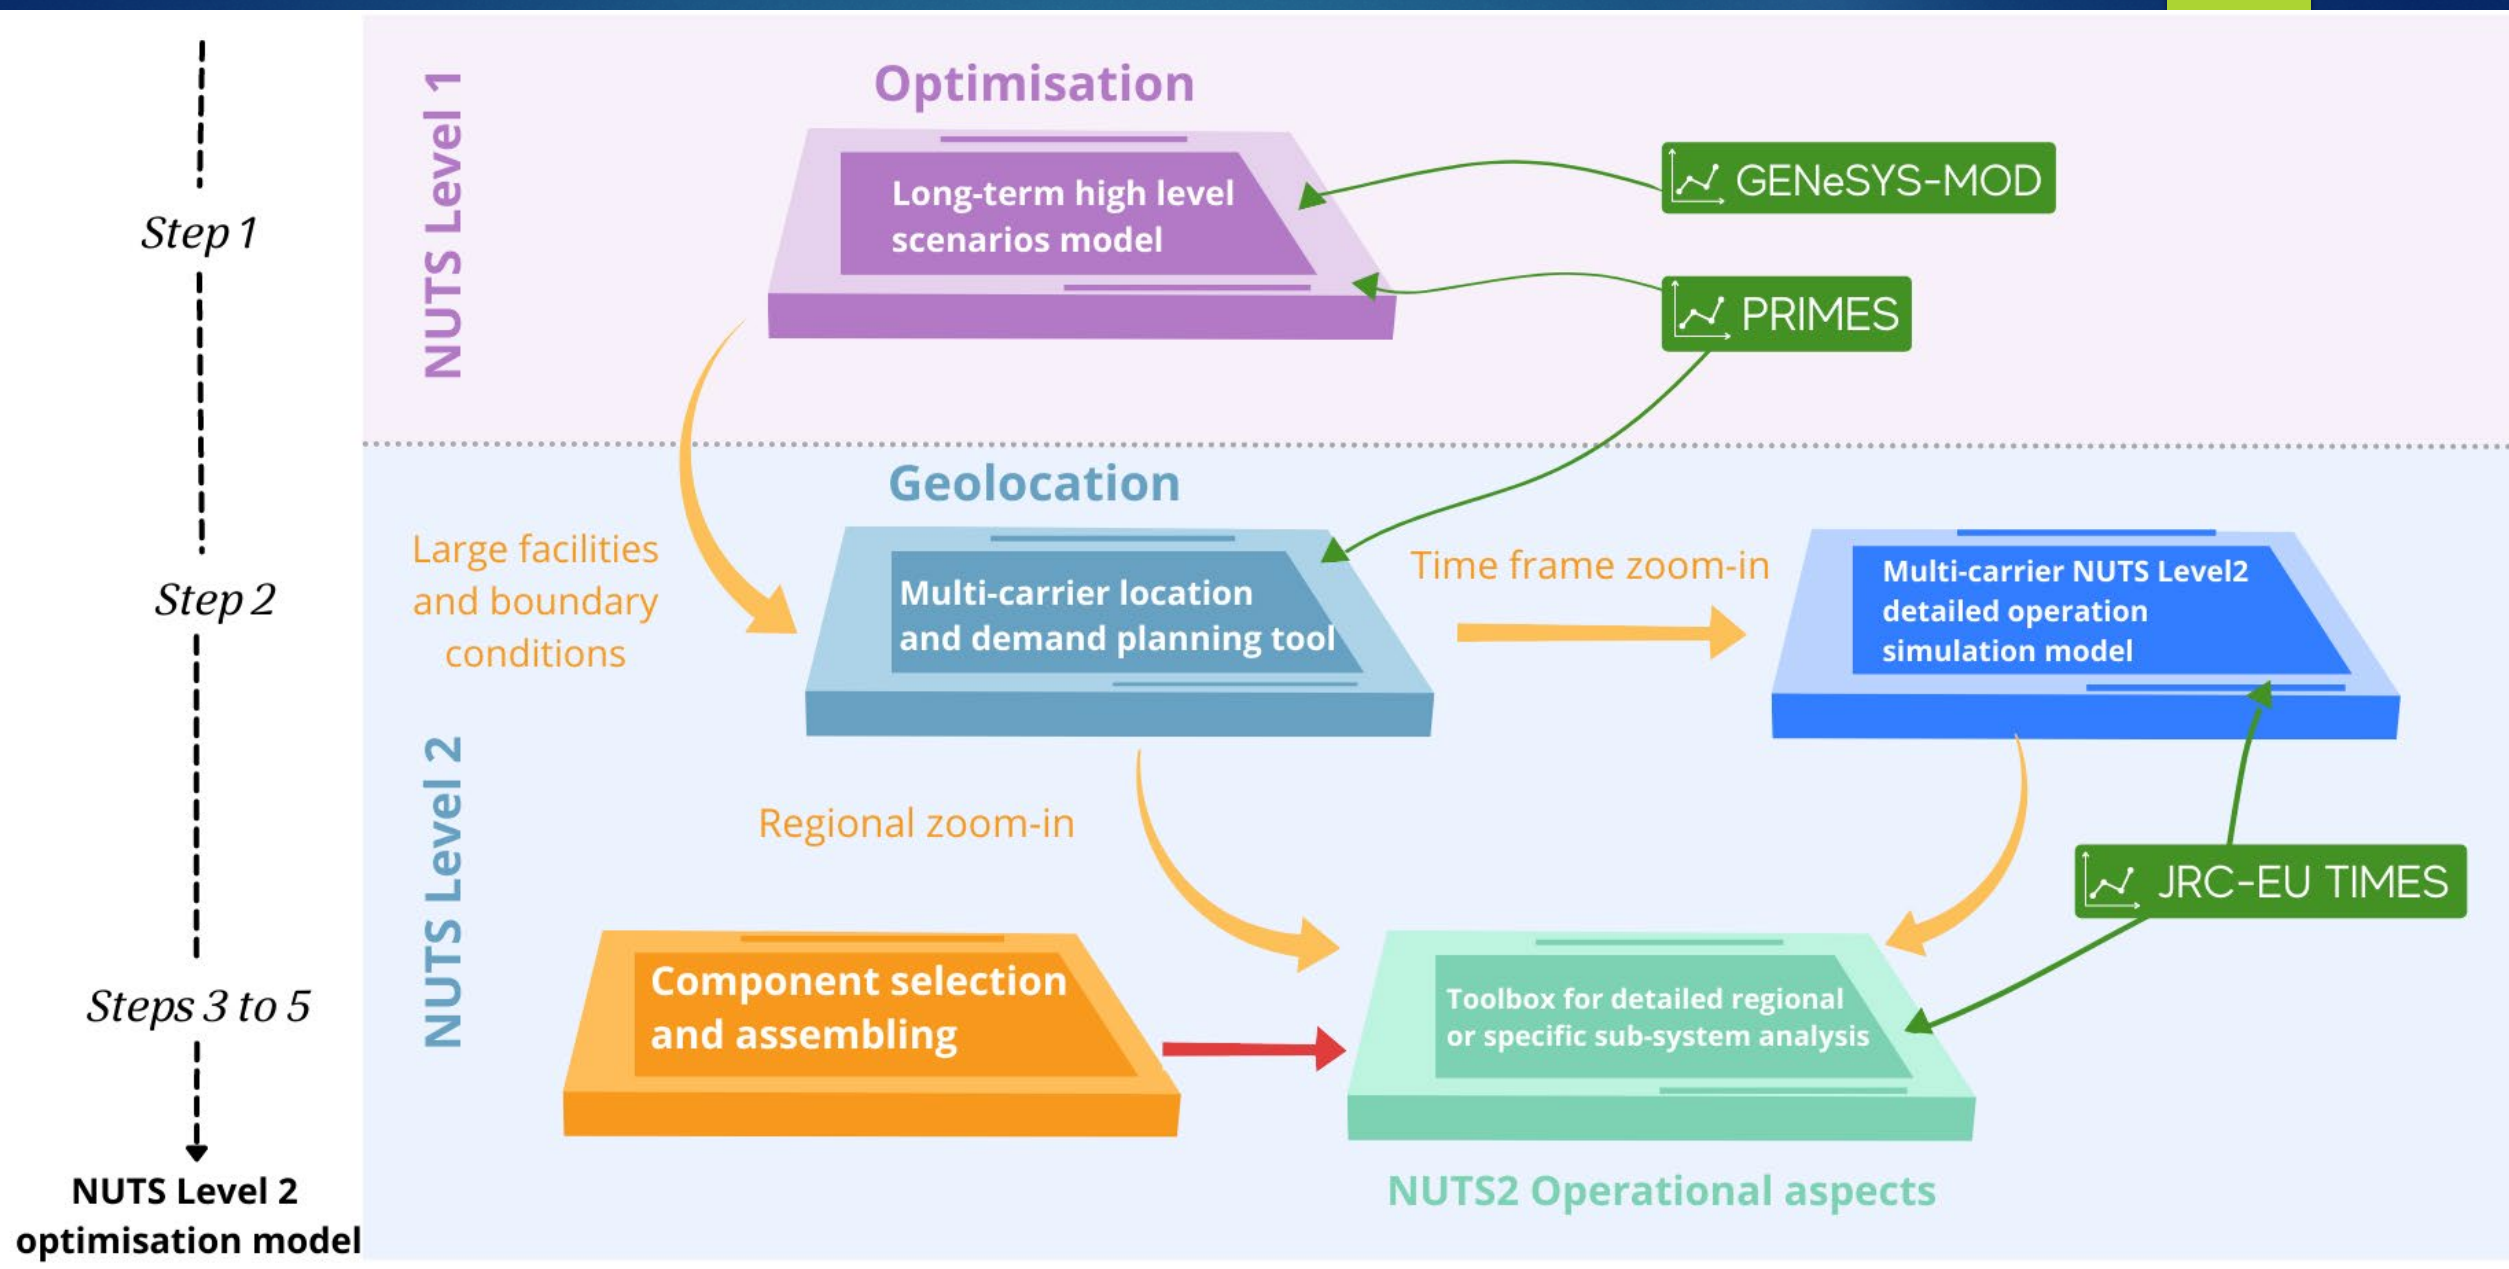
Step 1

Step 2

Steps 3 to 5

NUTS Level 2 optimisation model

NUTS Level 1

Optimisation

Long-term high level scenarios model

GENeSYS-MOD

PRIMES

NUTS Level 2

Geolocation

Large facilities and boundary conditions

Multi-carrier location and demand planning tool

Time frame zoom-in

Multi-carrier NUTS Level2 detailed operation simulation model

Regional zoom-in

JRC-EU TIMES

Component selection and assembling

Toolbox for detailed regional or specific sub-system analysis

NUTS2 Operational aspects